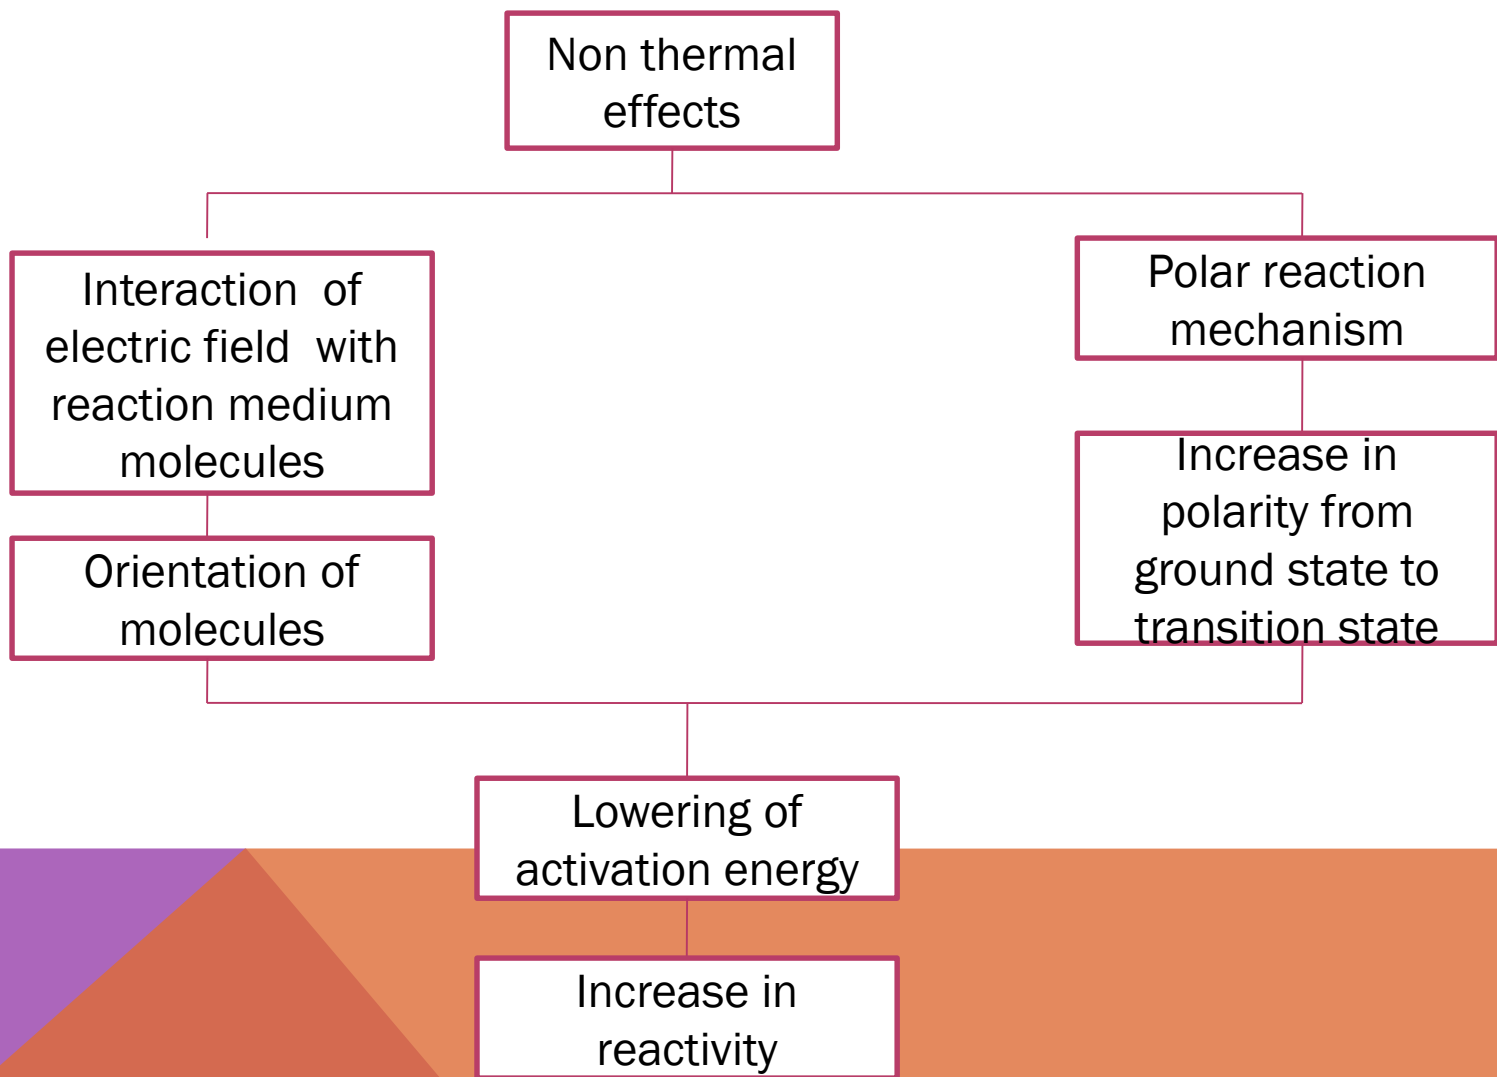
Non thermal effects

Interaction of electric field with reaction medium molecules

Orientation of molecules

Polar reaction mechanism

Increase in polarity from ground state to transition state

Lowering of activation energy

Increase in reactivity